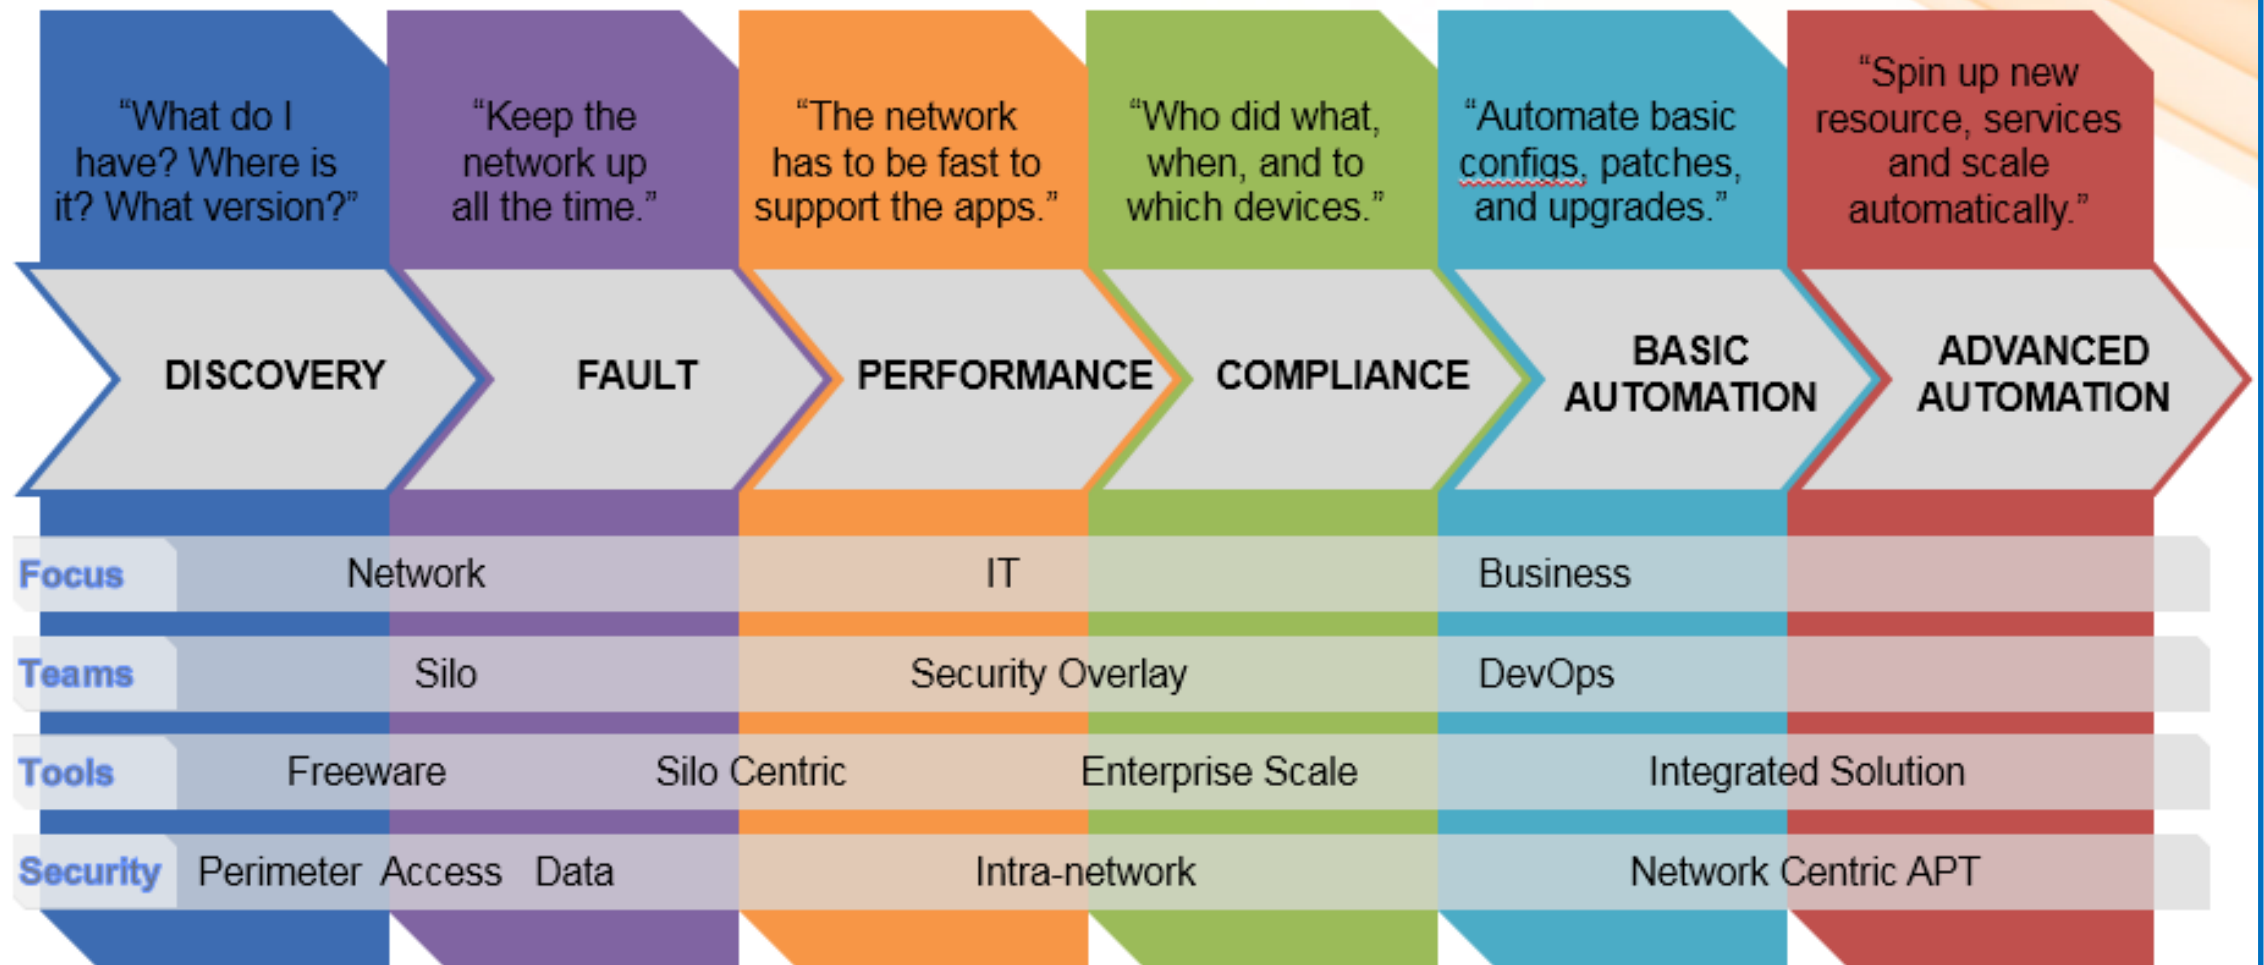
"What do I have? Where is it? What version?"

"Keep the network up all the time."

"The network has to be fast to support the apps."

"Who did what, when, and to which devices."

"Automate basic configs, patches, and upgrades."

"Spin up new resource, services and scale automatically."

DISCOVERY

FAULT

PERFORMANCE

COMPLIANCE

BASIC AUTOMATION

ADVANCED AUTOMATION

| | | | |
|---|---|---|---|
| Focus | Network | IT | Business |
| Teams | Silo | Security Overlay | DevOps |
| Tools | Freeware Silo Centric | Enterprise Scale | Integrated Solution |
| Security | Perimeter Access Data | Intra-network | Network Centric APT |